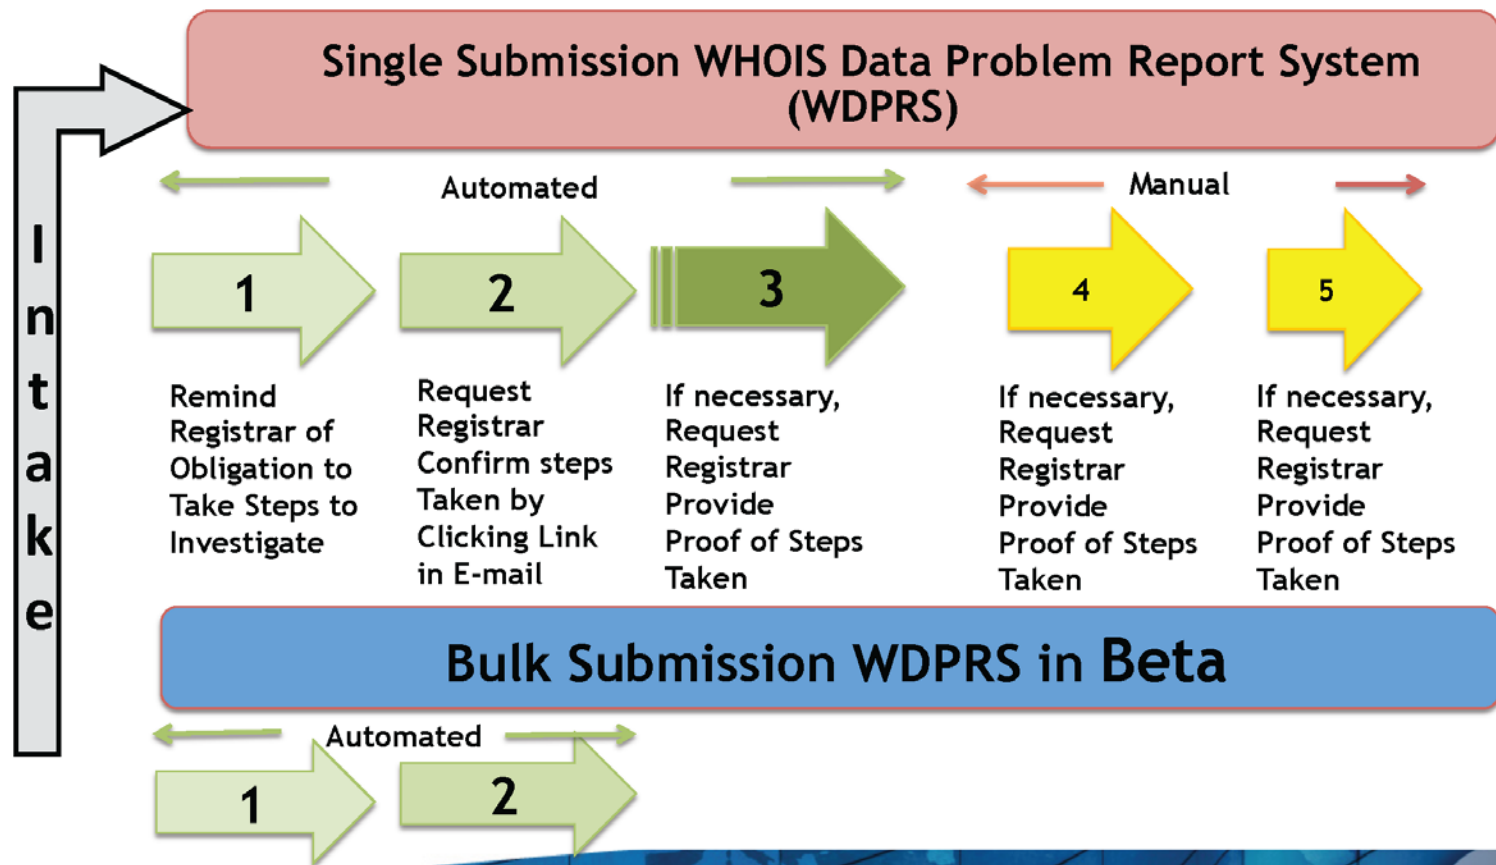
Intake

Single Submission WHOIS Data Problem Report System (WDPRS)

Automated

Manual

1

Remind Registrar of Obligation to Take Steps to Investigate

2

Request Registrar Confirm steps Taken by Clicking Link in E-mail

3

If necessary, Request Registrar Provide Proof of Steps Taken

4

If necessary, Request Registrar Provide Proof of Steps Taken

5

If necessary, Request Registrar Provide Proof of Steps Taken

Bulk Submission WDPRS in Beta

Automated

1

2